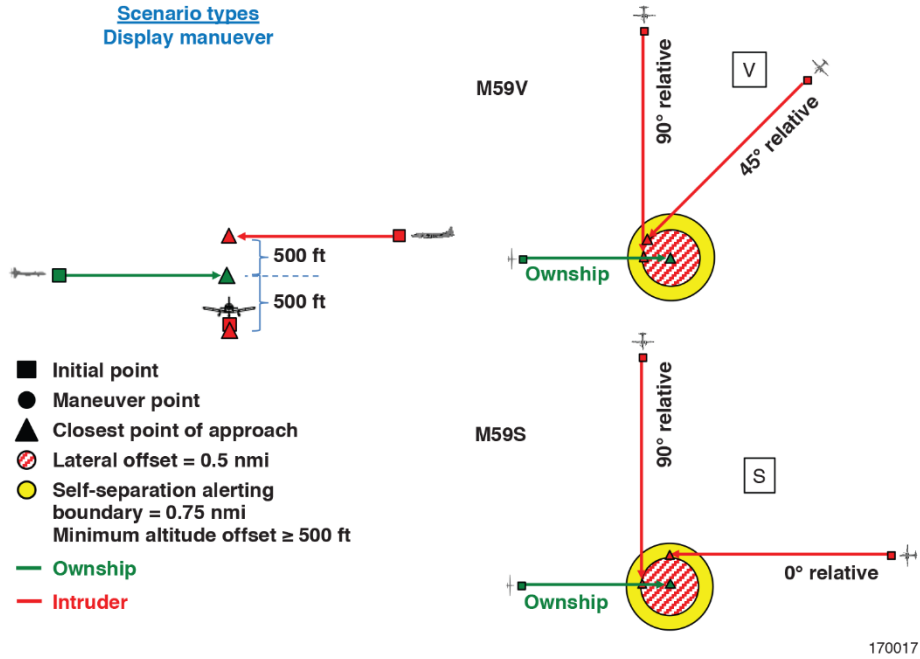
Scenario types
Display manuever

500 ft
500 ft

Initial point
Maneuver point
Closest point of approach
Lateral offset = 0.5 nmi
Self-separation alerting boundary = 0.75 nmi
Minimum altitude offset ≥ 500 ft
Ownship
Intruder

M59V
90° relative
V
45° relative
Ownship

M59S
90° relative
S
0° relative
Ownship

170017